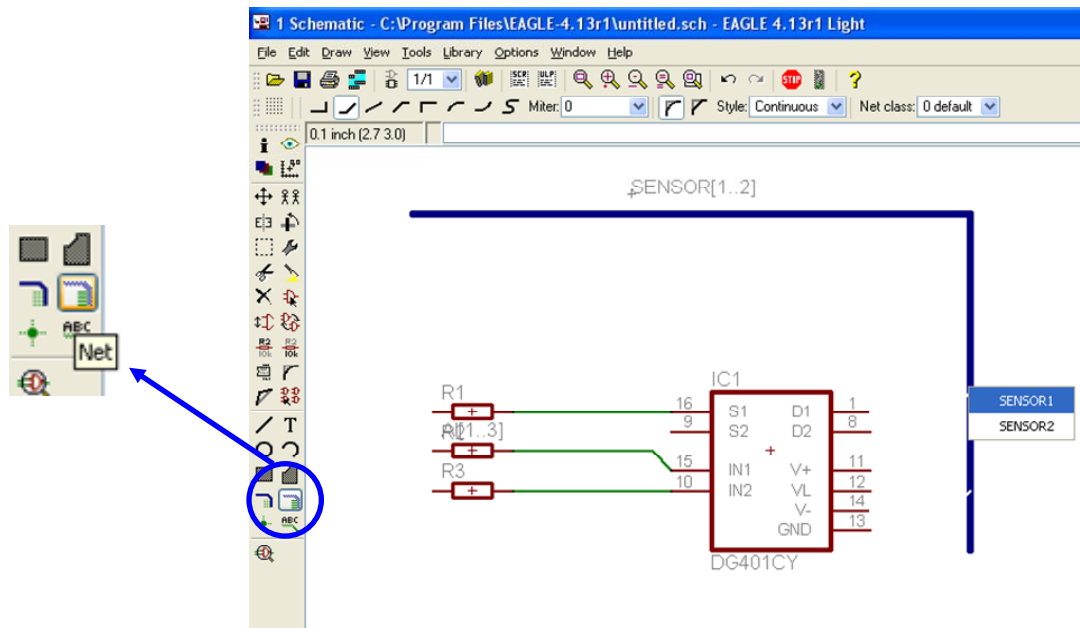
1 Schematic - C:\Program Files\EAGLE-4.13r1\untitled.sch - EAGLE 4.13r1 Light

File Edit Draw View Tools Library Options Window Help

1/1

Miter: 0 Style: Continuous Net class: 0 default

0.1 inch (2.7 3.0)

ABC

Net

SENSOR[1..2]

SENSOR1
SENSOR2

R1
R[1..3]
R3

IC1
16 S1 D1 1
9 S2 D2 8
15 IN1 V+ 11
10 IN2 VL 12
V- 14
GND 13
DG401CY